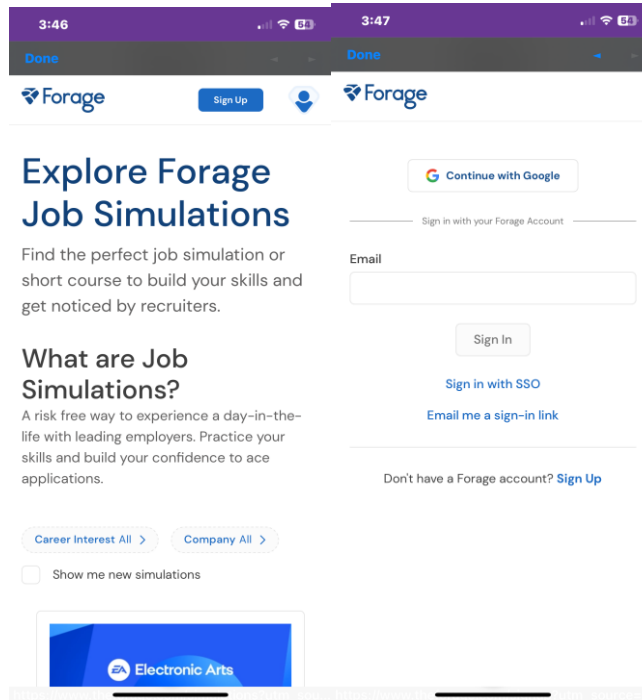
3:46

54

Done

Forage

Sign Up

Explore Forage Job Simulations

Find the perfect job simulation or short course to build your skills and get noticed by recruiters.

What are Job Simulations?

A risk free way to experience a day-in-the-life with leading employers. Practice your skills and build your confidence to ace applications.

Career Interest All >

Company All >

Show me new simulations

EA Electronic Arts

3:47

54

Done

Forage

Continue with Google

Sign in with your Forage Account

Email

Sign In

Sign in with SSO

Email me a sign-in link

Don't have a Forage account? Sign Up